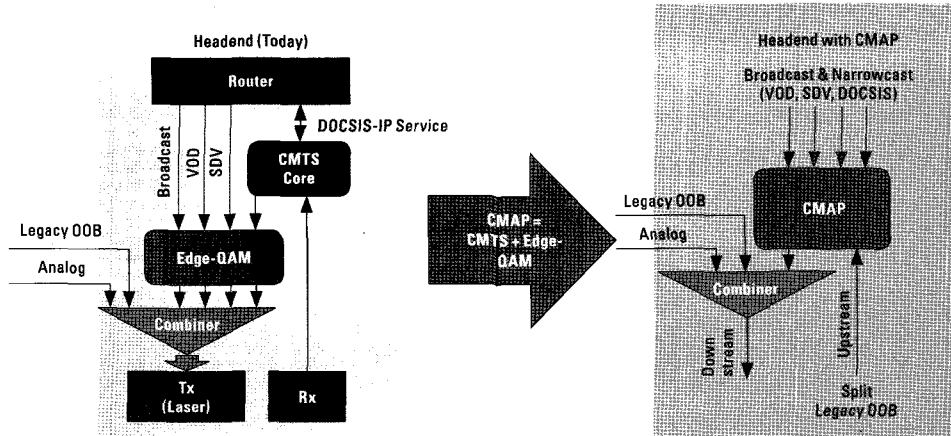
Headend (Today)

Router

DOCSIS-IP Service

Broadcast

VOD

SDV

CMTS Core

Legacy OOB

Analog

Edge-QAM

Combiner

Tx (Laser)

Rx

CMAP = CMTS + Edge-QAM

Headend with CMAP

Broadcast & Narrowcast (VOD, SDV, DOCSIS)

Legacy OOB

Analog

CMAP

Combiner

Down stream

Upstream

Split Legacy OOB